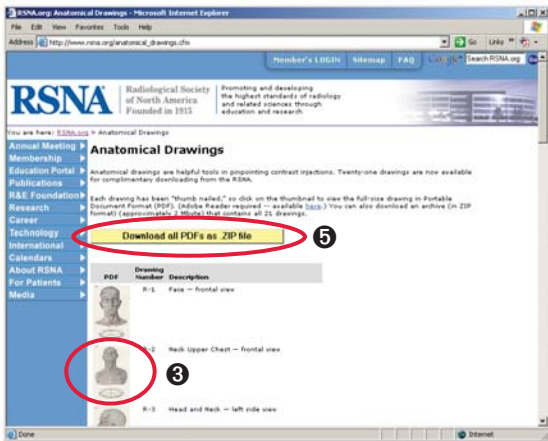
RSNA.org: Anatomical Drawings - Microsoft Internet Explorer

File Edit View Favorites Tools Help

Address http://www.rsna.org/anatomical_drawings.cfm

Go Links

Member's LOGIN Sitemap FAQ Google Search RSNA.org

RSNA Radiological Society of North America Founded in 1915

Promoting and developing the highest standards of radiology and related sciences through education and research

You are here: RSNA.org > Anatomical Drawings

Annual Meeting
Membership
Education Portal
Publications
R&E Foundation
Research
Career
Technology
International
Calendars
About RSNA
For Patients
Media

Anatomical Drawings

Anatomical drawings are helpful tools in pinpointing contrast injections. Twenty-one drawings are now available for complimentary downloading from the RSNA.

Each drawing has been "thumb nailed," so click on the thumbnail to view the full-size drawing in Portable Document Format (PDF). (Adobe Reader required -- available here.) You can also download an archive (in ZIP format) (approximately 2 Mbyte) that contains all 21 drawings.

Download all PDFs as .ZIP file

5

| PDF | Drawing Number | Description |
|---|---|---|
| | R-1 | Face -- frontal view |
| | R-2 | Neck Upper Chest -- frontal view |
| | R-3 | Head and Neck -- left side view |

3

Done

Internet